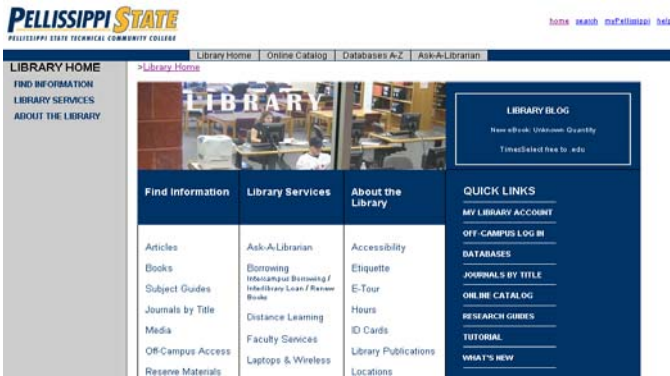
PELLISSIPPI STATE
PELLISSIPPI STATE TECHNICAL COMMUNITY COLLEGE

home search myPellissippi help

Library Home | Online Catalog | Databases A-Z | Ask-A-Librarian

LIBRARY HOME
FIND INFORMATION
LIBRARY SERVICES
ABOUT THE LIBRARY

>Library Home

LIBRARY

LIBRARY BLOG
New eBook: Unknown Quantity
TimesSelect free to .edu

Find Information
Articles
Books
Subject Guides
Journals by Title
Media
Off-Campus Access
Reserve Materials

Library Services
Ask-A-Librarian
Borrowing
Intercampus Borrowing / Interlibrary Loan / Renew Books
Distance Learning
Faculty Services
Laptops & Wireless

About the Library
Accessibility
Etiquette
E-Tour
Hours
ID Cards
Library Publications
Locations

QUICK LINKS
MY LIBRARY ACCOUNT
OFF-CAMPUS LOG IN
DATABASES
JOURNALS BY TITLE
ONLINE CATALOG
RESEARCH GUIDES
TUTORIAL
WHAT'S NEW